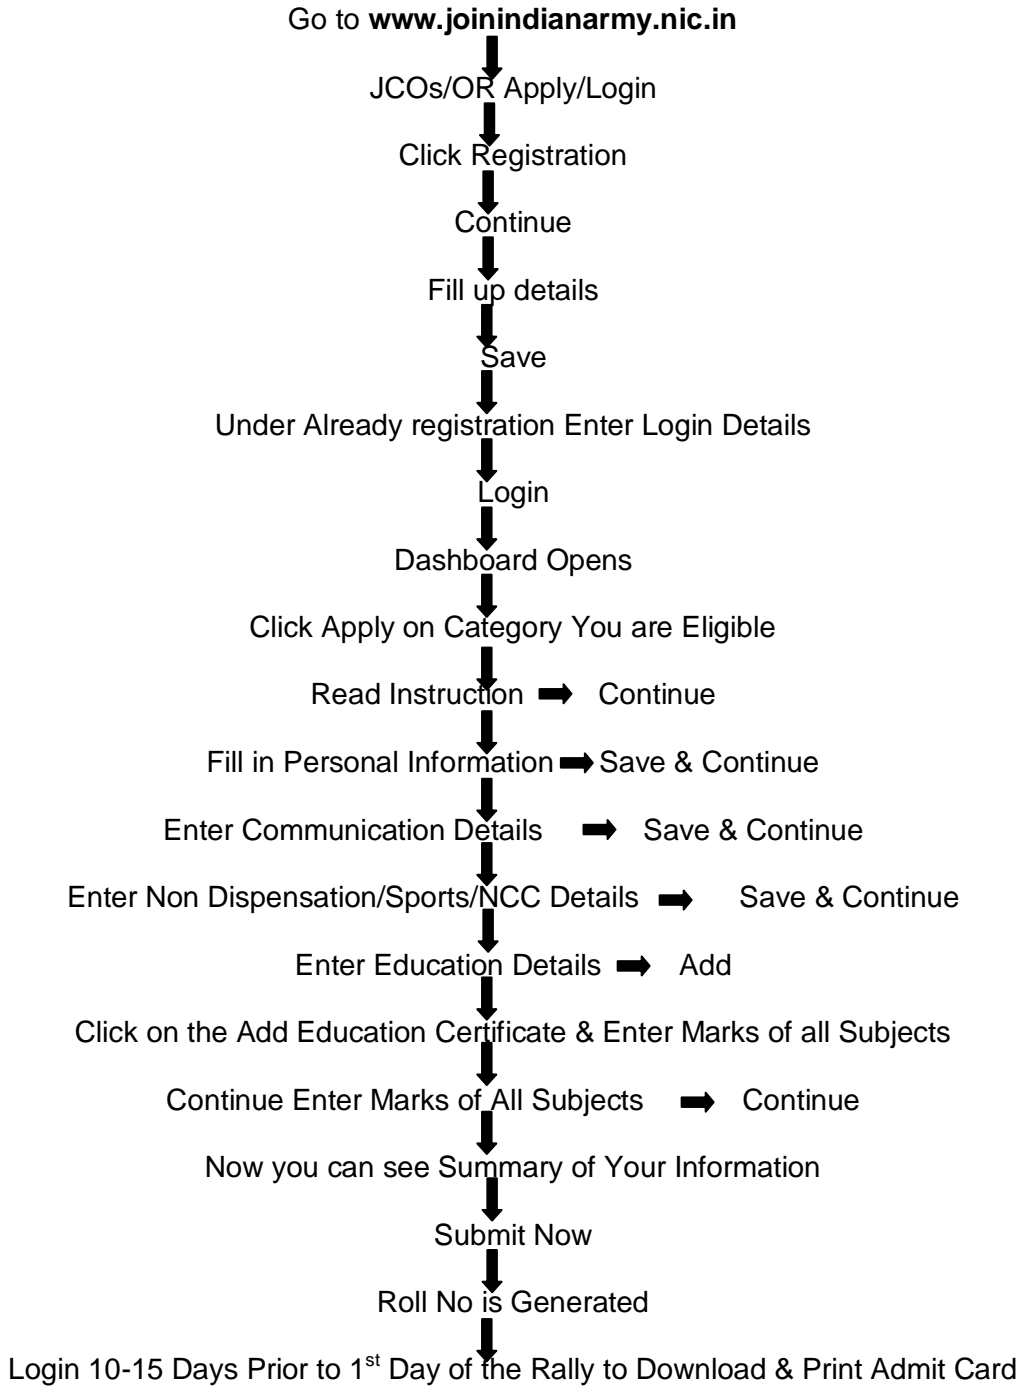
Go to **www.joinindianarmy.nic.in**

JCOs/OR Apply/Login

Click Registration

Continue

Fill up details

Save

Under Already registration Enter Login Details

Login

Dashboard Opens

Click Apply on Category You are Eligible

Read Instruction ➡ Continue

Fill in Personal Information ➡ Save & Continue

Enter Communication Details ➡ Save & Continue

Enter Non Dispensation/Sports/NCC Details ➡ Save & Continue

Enter Education Details ➡ Add

Click on the Add Education Certificate & Enter Marks of all Subjects

Continue Enter Marks of All Subjects ➡ Continue

Now you can see Summary of Your Information

Submit Now

Roll No is Generated

Login 10-15 Days Prior to 1$^{st}$ Day of the Rally to Download & Print Admit Card